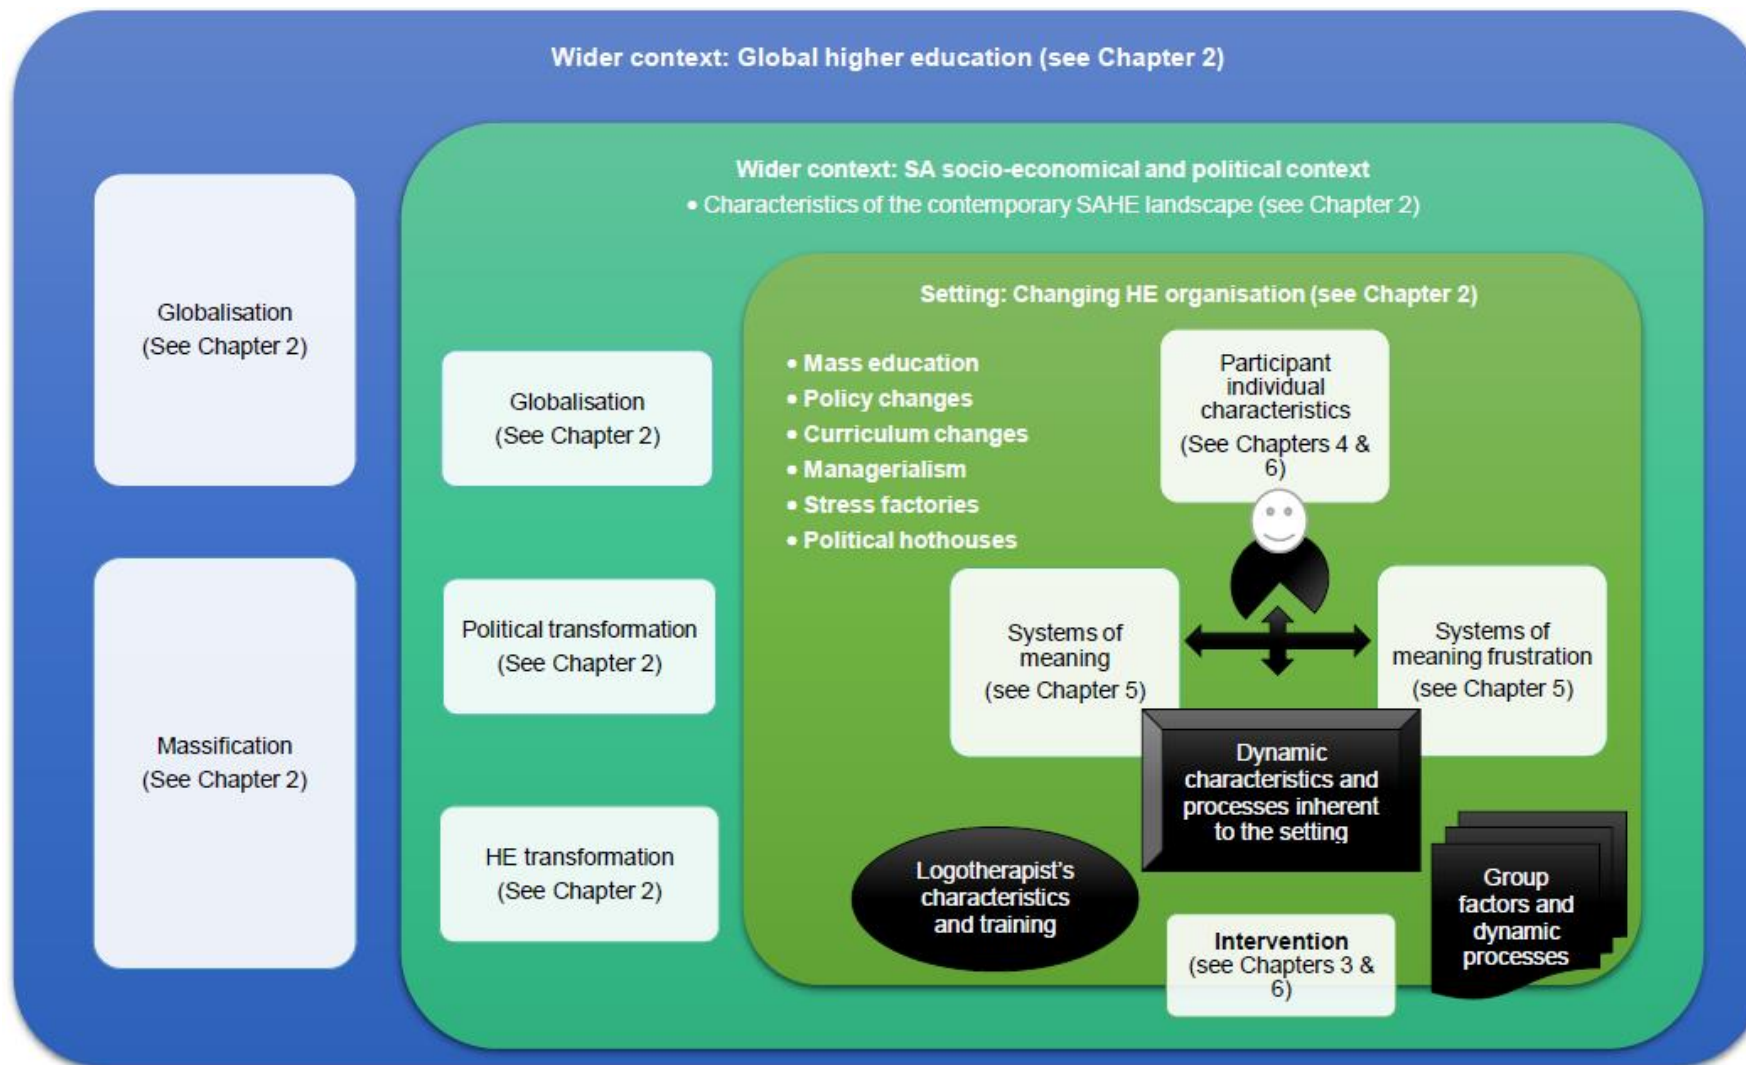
Wider context: Global higher education (see Chapter 2)

Globalisation
(See Chapter 2)

Massification
(See Chapter 2)

Wider context: SA socio-economical and political context
• Characteristics of the contemporary SAHE landscape (see Chapter 2)

Globalisation
(See Chapter 2)

Political transformation
(See Chapter 2)

HE transformation
(See Chapter 2)

Setting: Changing HE organisation (see Chapter 2)

• Mass education
• Policy changes
• Curriculum changes
• Managerialism
• Stress factories
• Political hothouses

Participant individual characteristics
(See Chapters 4 & 6)

Systems of meaning
(see Chapter 5)

Systems of meaning frustration
(see Chapter 5)

Dynamic characteristics and processes inherent to the setting

Logotherapist's characteristics and training

Intervention
(see Chapters 3 & 6)

Group factors and dynamic processes